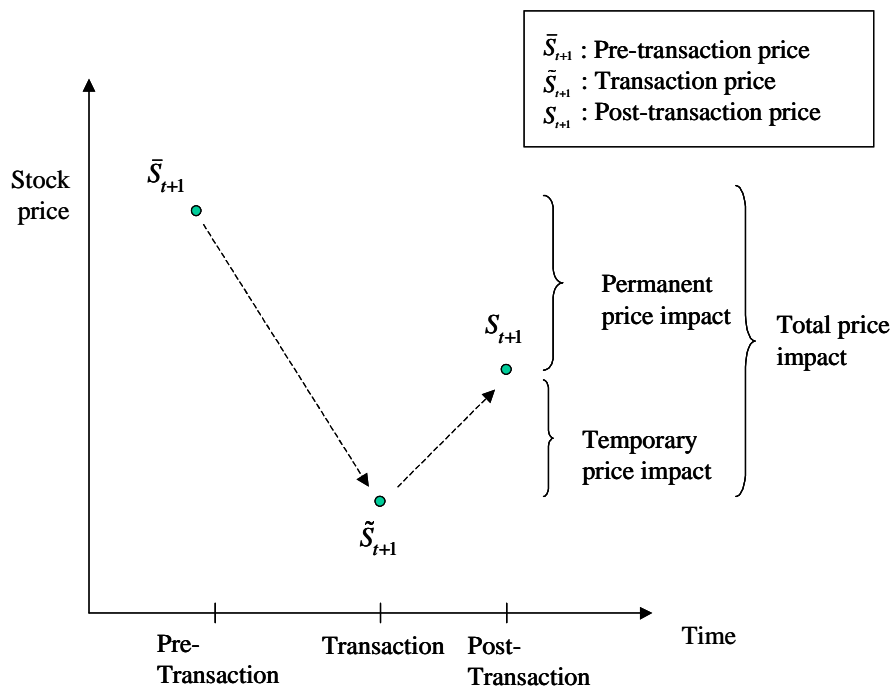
$\bar{S}_{t+1}$ : Pre-transaction price
$\tilde{S}_{t+1}$ : Transaction price
$S_{t+1}$ : Post-transaction price

Stock price

$\bar{S}_{t+1}$

$S_{t+1}$

$\tilde{S}_{t+1}$

Permanent price impact

Temporary price impact

Total price impact

Pre-Transaction

Transaction

Post-Transaction

Time